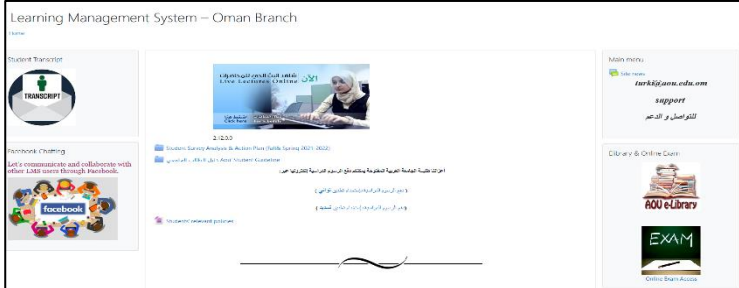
Learning Management System – Oman Branch

Home

Student Transcript

TRANSCRIPT

Facebook Chatting

Let's communicate and collaborate with other LMS users through Facebook.

facebook

شاهد البث الحي للمحاضرات
Live Lectures Online
Click here

2/2/3.0

Student Survey Analysis & Action Plan (fall& Spring 2021-2022)

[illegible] AOU Student Guideline

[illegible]

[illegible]

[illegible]

Students' relevant policies

Main menu

Site news

turki@aou.edu.om

support

للتواصل و الدعم

Library & Online Exam

AOU e-Library

EXAM

Online Exam Access